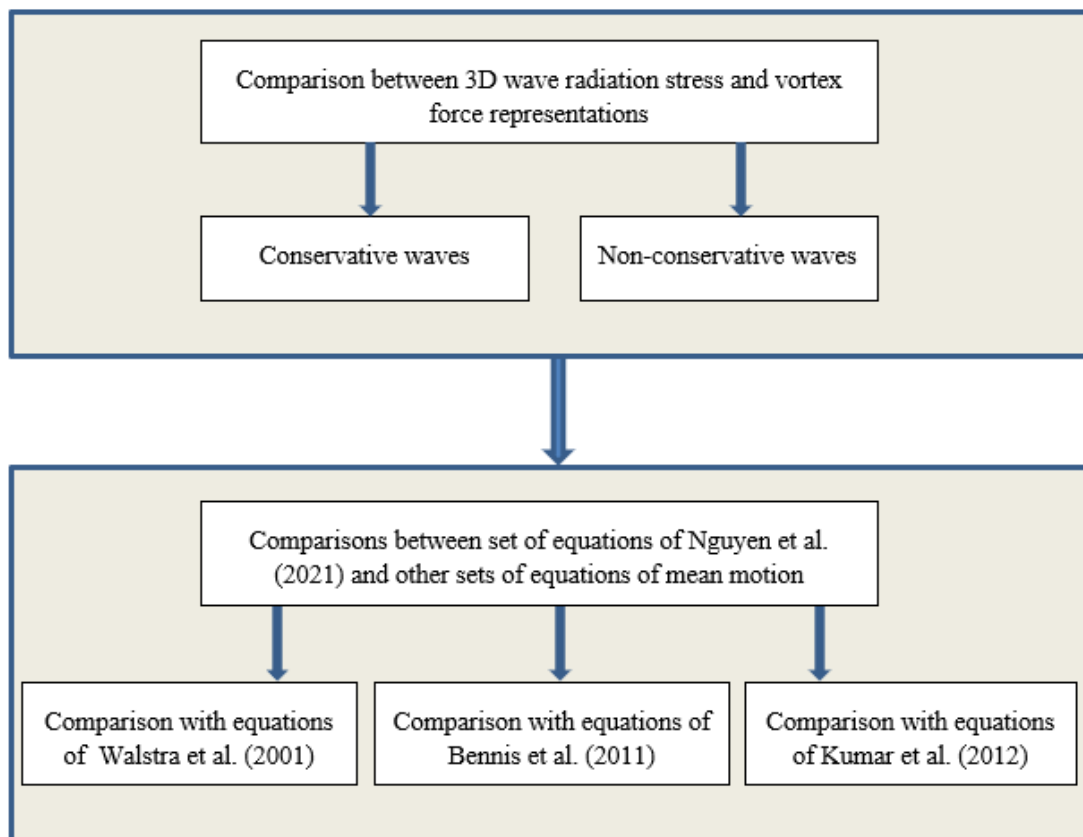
Comparison between 3D wave radiation stress and vortex force representations

Conservative waves

Non-conservative waves

Comparisons between set of equations of Nguyen et al. (2021) and other sets of equations of mean motion

Comparison with equations of Walstra et al. (2001)

Comparison with equations of Bennis et al. (2011)

Comparison with equations of Kumar et al. (2012)